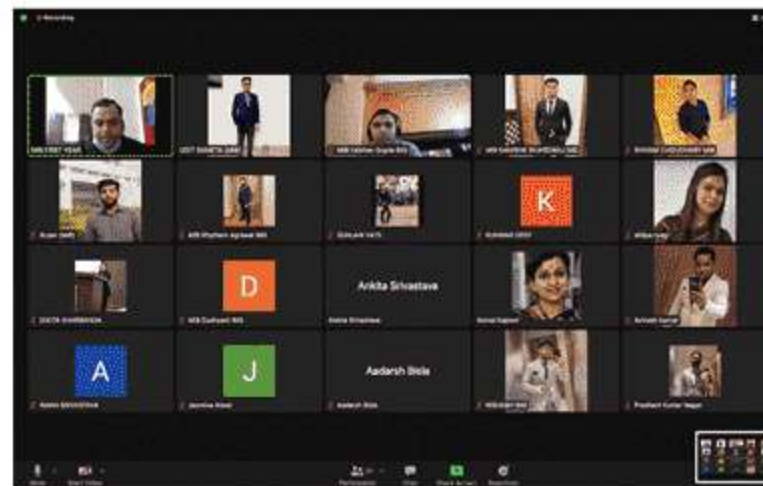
Recording

MBA FIRST YEAR

UDIT BAHETA (IAM)

MBA Vaibhav Gupta IMS

MR SAKSHAM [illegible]

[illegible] CHOUDHARY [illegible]

Arpan Seth

MR Prathem Agrawal IMS

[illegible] VATS

K

Kumkum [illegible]

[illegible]

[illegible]

D

MB Dushyant IMS

Ankita Srivastava

Ankita Srivastava

Sonal Kapoor

Avinash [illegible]

A

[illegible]

J

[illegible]

Aadarsh Bisla

Aadarsh Bisla

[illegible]

Prashant Kumar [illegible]

Mute

Start Video

Participants

Chat

Share Screen

Reactions